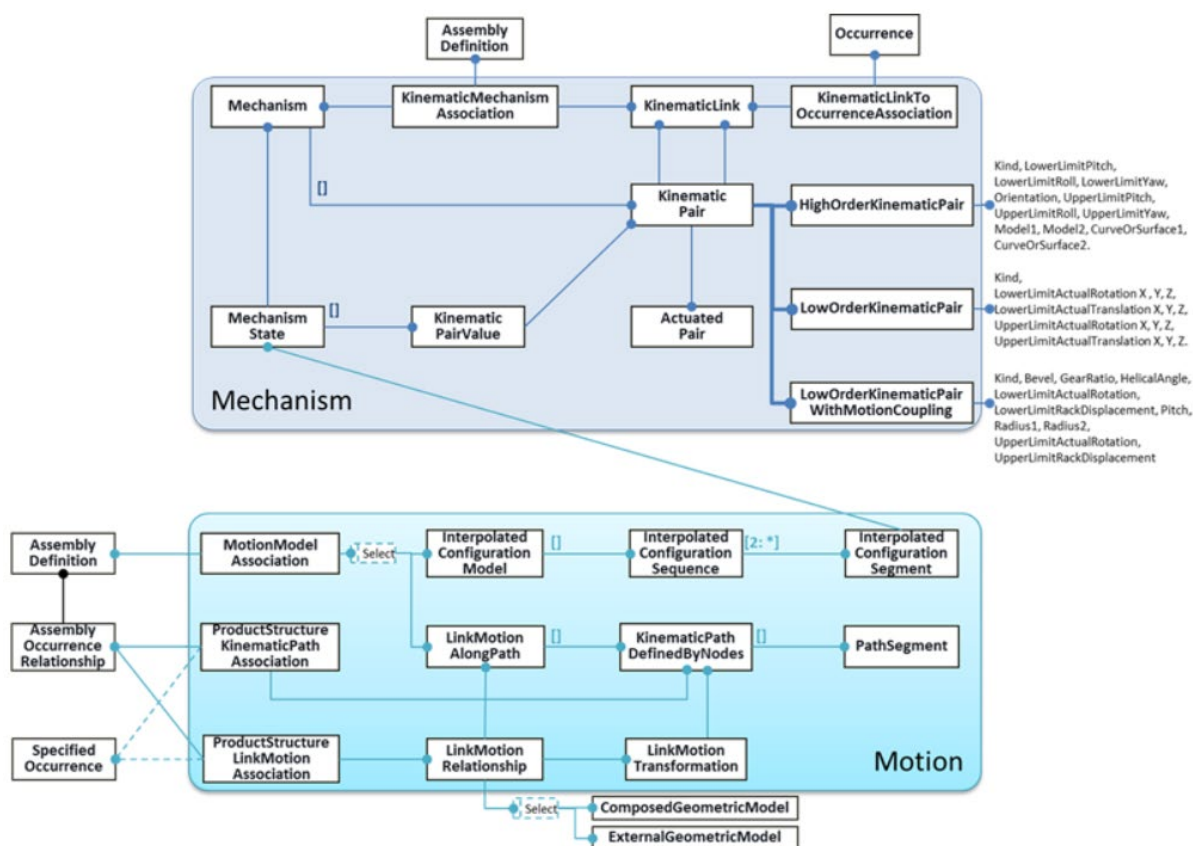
Assembly Definition

Occurrence

Mechanism

KinematicMechanism Association

KinematicLink

KinematicLinkTo OccurrenceAssociation

[]

Kinematic Pair

HighOrderKinematicPair

Kind, LowerLimitPitch, LowerLimitRoll, LowerLimitYaw, Orientation, UpperLimitPitch, UpperLimitRoll, UpperLimitYaw, Model1, Model2, CurveOrSurface1, CurveOrSurface2.

Mechanism State

[]

Kinematic PairValue

Actuated Pair

LowOrderKinematicPair

Kind, LowerLimitActualRotation X , Y, Z, LowerLimitActualTranslation X, Y, Z, UpperLimitActualRotation X, Y, Z, UpperLimitActualTranslation X, Y, Z.

LowOrderKinematicPair WithMotionCoupling

Kind, Bevel, GearRatio, HelicalAngle, LowerLimitActualRotation, LowerLimitRackDisplacement, Pitch, Radius1, Radius2, UpperLimitActualRotation, UpperLimitRackDisplacement

Mechanism

Assembly Definition

MotionModel Association

Select

Interpolated Configuration Model

[]

Interpolated Configuration Sequence

[2: *]

Interpolated Configuration Segment

Assembly Occurrence Relationship

ProductStructure KinematicPath Association

LinkMotion AlongPath

[]

KinematicPath DefinedByNodes

[]

PathSegment

Specified Occurrence

ProductStructure LinkMotion Association

LinkMotion Relationship

LinkMotion Transformation

Motion

Select

ComposedGeometricModel

ExternalGeometricModel